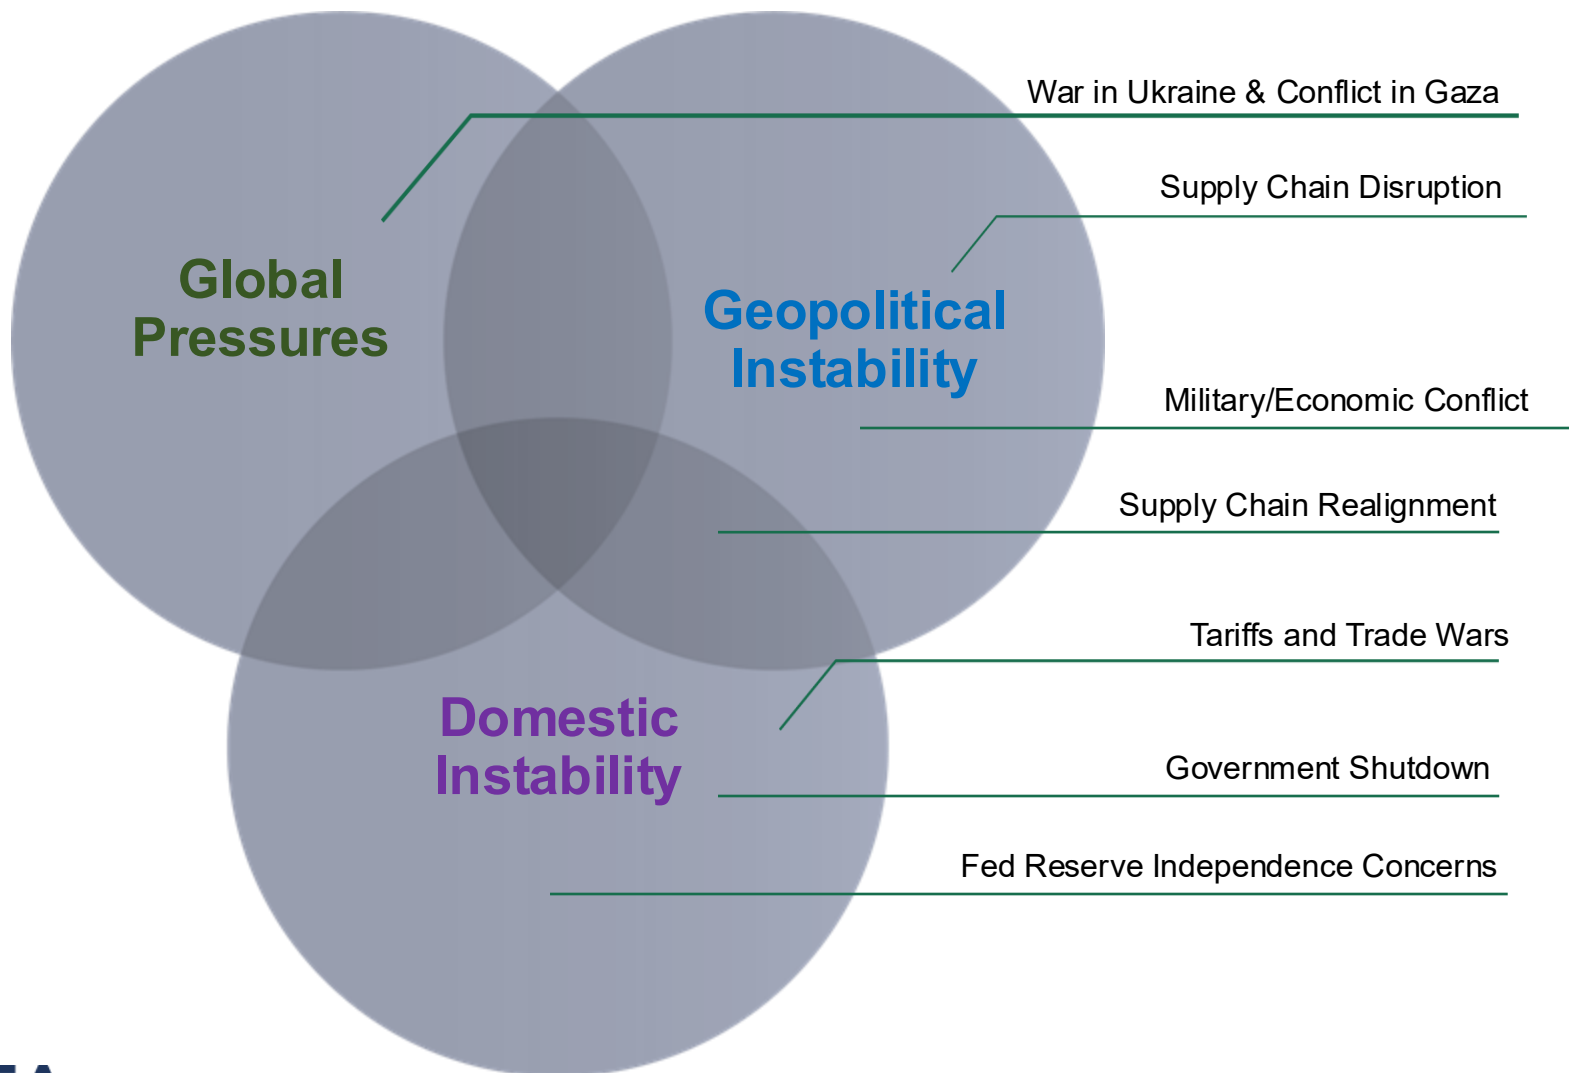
Global Pressures

Geopolitical Instability

Domestic Instability

War in Ukraine & Conflict in Gaza

Supply Chain Disruption

Military/Economic Conflict

Supply Chain Realignment

Tariffs and Trade Wars

Government Shutdown

Fed Reserve Independence Concerns